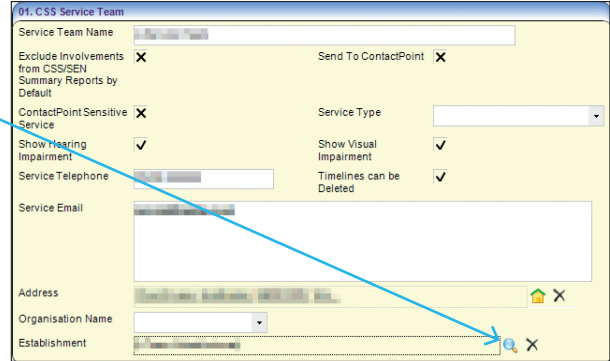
01. CSS Service Team

Service Team Name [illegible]

Exclude Involvements from CSS/SEN Summary Reports by Default ✗

Send To ContactPoint ✗

ContactPoint Sensitive Service ✗

Service Type

Show Hearing Impairment ✓

Show Visual Impairment ✓

Service Telephone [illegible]

Timelines can be Deleted ✓

Service Email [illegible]

Address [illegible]

Organisation Name

Establishment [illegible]